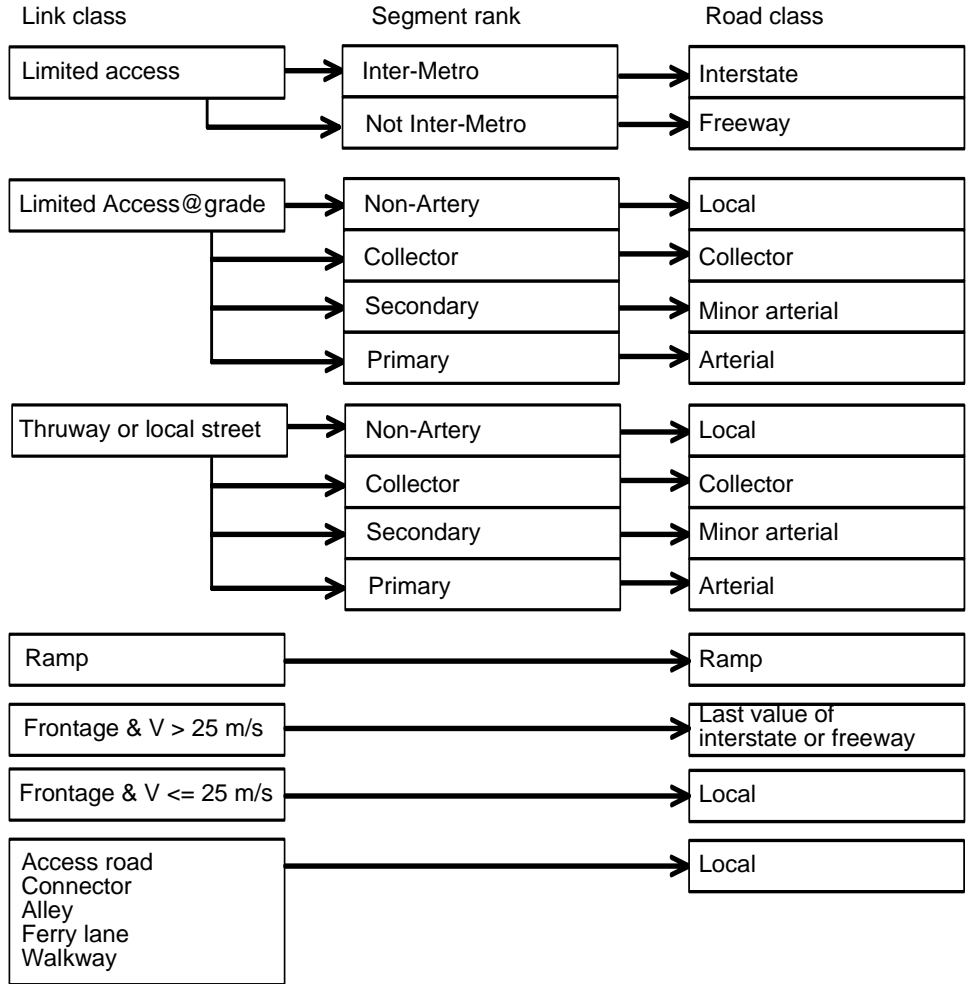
Link class

Segment rank

Road class

Limited access

Inter-Metro

Interstate

Not Inter-Metro

Freeway

Limited Access@grade

Non-Artery

Local

Collector

Collector

Secondary

Minor arterial

Primary

Arterial

Thruway or local street

Non-Artery

Local

Collector

Collector

Secondary

Minor arterial

Primary

Arterial

Ramp

Ramp

Frontage & V > 25 m/s

Last value of interstate or freeway

Frontage & V <= 25 m/s

Local

Access road
Connector
Alley
Ferry lane
Walkway

Local